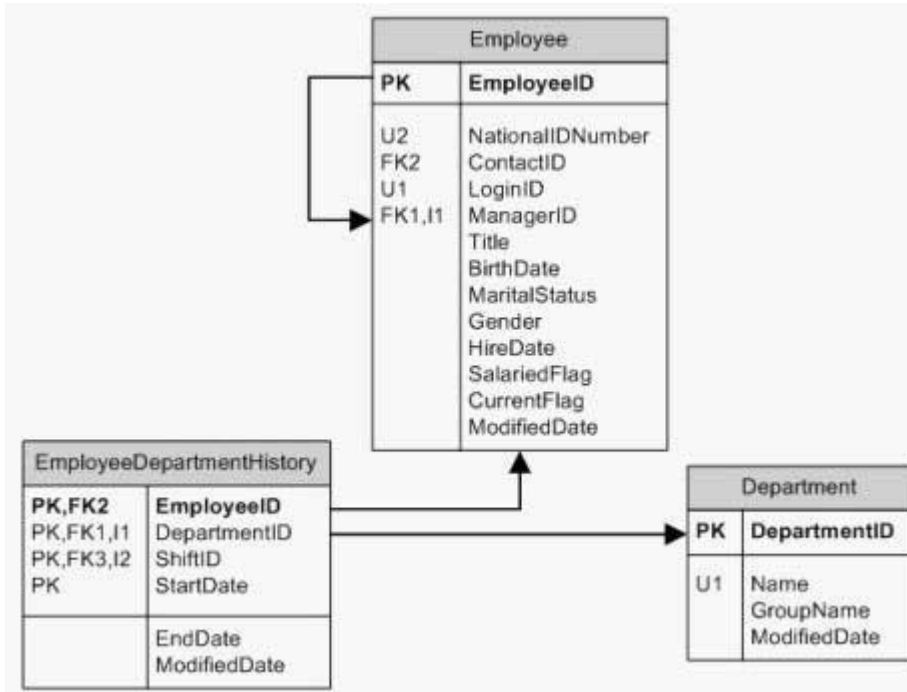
Employee

| PK | EmployeeID |
|---|---|
| U2 | NationalIDNumber |
| FK2 | ContactID |
| U1 | LoginID |
| FK1,I1 | ManagerID |
| | Title |
| | BirthDate |
| | MaritalStatus |
| | Gender |
| | HireDate |
| | SalariedFlag |
| | CurrentFlag |
| | ModifiedDate |

EmployeeDepartmentHistory

| PK,FK2 | EmployeeID |
|---|---|
| PK,FK1,I1 | DepartmentID |
| PK,FK3,I2 | ShiftID |
| PK | StartDate |
| | EndDate |
| | ModifiedDate |

Department

| PK | DepartmentID |
|---|---|
| U1 | Name |
| | GroupName |
| | ModifiedDate |